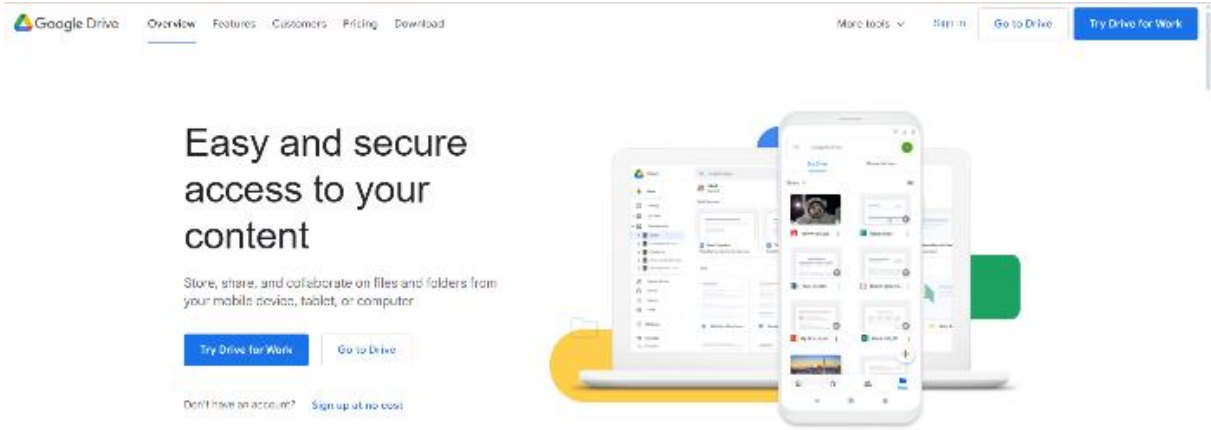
Google Drive Overview Features Customers Pricing Download More tools Sign in Go to Drive Try Drive for Work

Easy and secure access to your content

Store, share, and collaborate on files and folders from your mobile device, tablet, or computer

Try Drive for Work Go to Drive

Don't have an account? Sign up at no cost